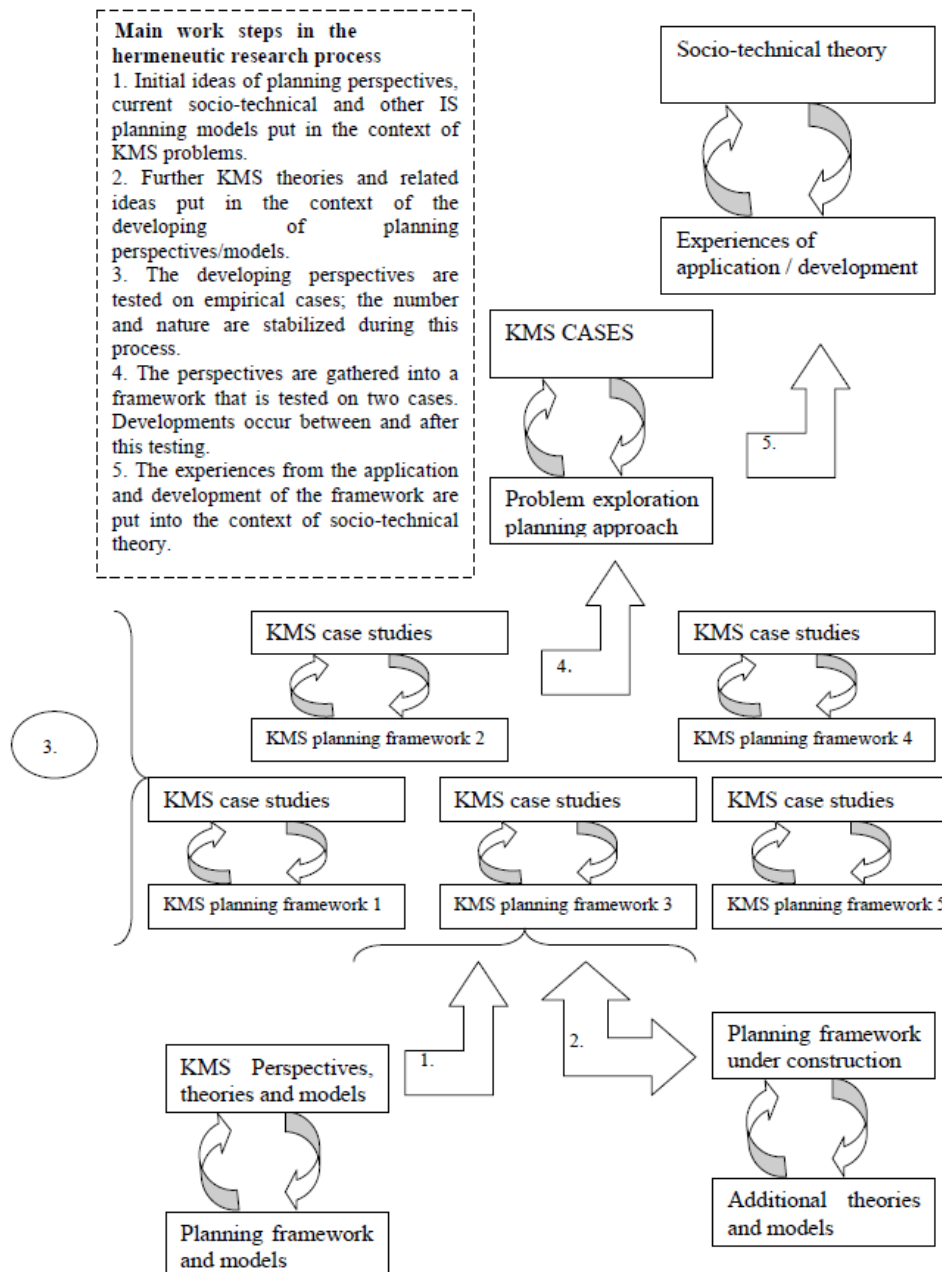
Main work steps in the hermeneutic research process
1. Initial ideas of planning perspectives, current socio-technical and other IS planning models put in the context of KMS problems.
2. Further KMS theories and related ideas put in the context of the developing of planning perspectives/models.
3. The developing perspectives are tested on empirical cases; the number and nature are stabilized during this process.
4. The perspectives are gathered into a framework that is tested on two cases. Developments occur between and after this testing.
5. The experiences from the application and development of the framework are put into the context of socio-technical theory.

Socio-technical theory

Experiences of application / development

KMS CASES

5.

Problem exploration planning approach

KMS case studies

4.

KMS case studies

KMS planning framework 2

KMS planning framework 4

3.

KMS case studies

KMS case studies

KMS case studies

KMS planning framework 1

KMS planning framework 3

KMS planning framework 5

1.

2.

KMS Perspectives, theories and models

Planning framework under construction

Planning framework and models

Additional theories and models